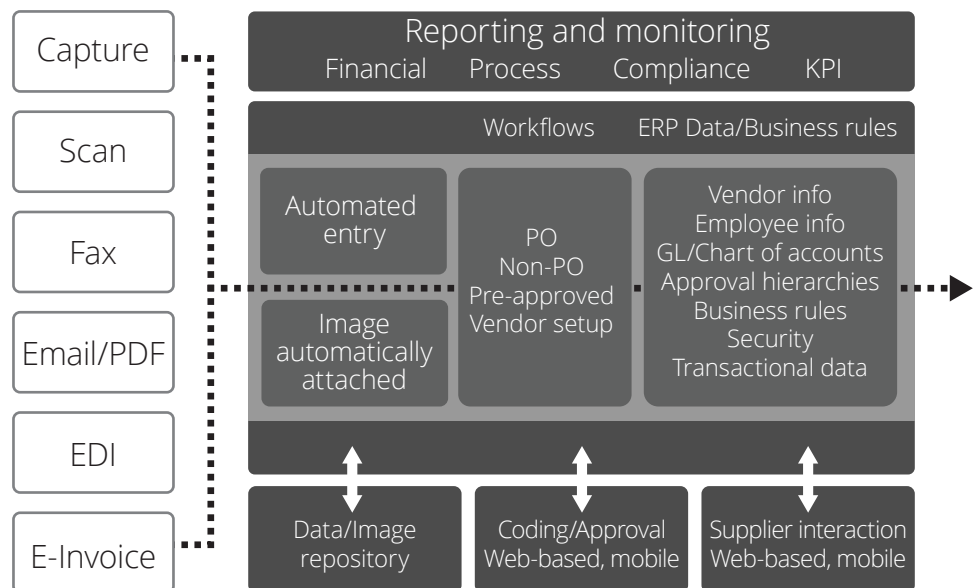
Capture

Scan

Fax

Email/PDF

EDI

E-Invoice

Reporting and monitoring
Financial Process Compliance KPI

Workflows ERP Data/Business rules

Automated entry

Image automatically attached

PO
Non-PO
Pre-approved
Vendor setup

Vendor info
Employee info
GL/Chart of accounts
Approval hierarchies
Business rules
Security
Transactional data

Data/Image repository

Coding/Approval
Web-based, mobile

Supplier interaction
Web-based, mobile